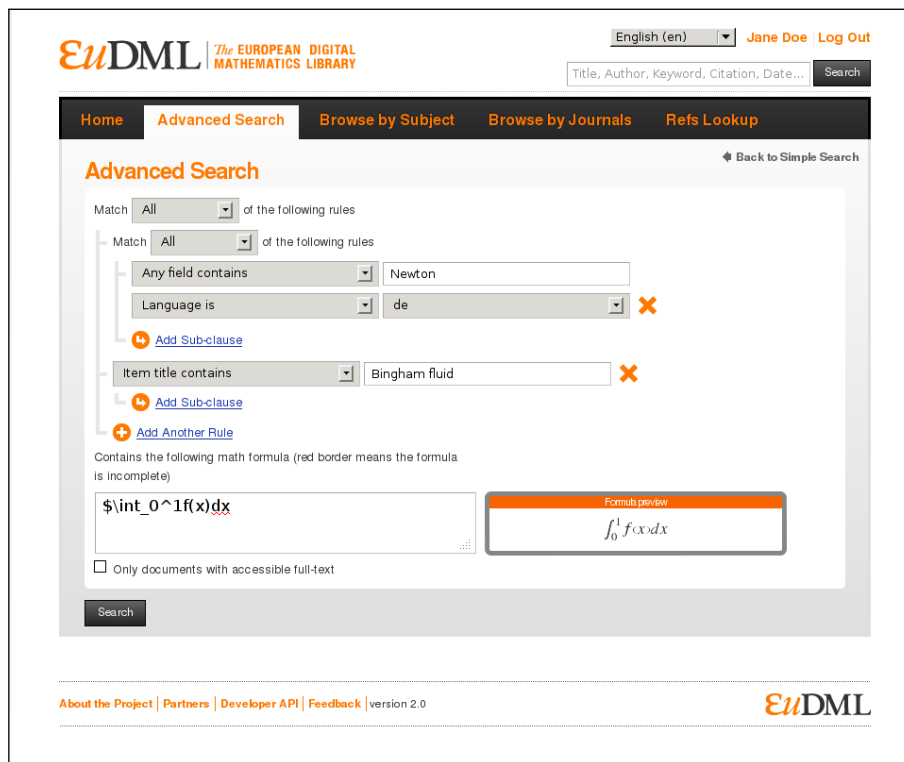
EuDML | The EUROPEAN DIGITAL MATHEMATICS LIBRARY

English (en) | Jane Doe | Log Out

Title, Author, Keyword, Citation, Date... | Search

Home | Advanced Search | Browse by Subject | Browse by Journals | Refs Lookup

Advanced Search

Back to Simple Search

Match All of the following rules

Match All of the following rules

Any field contains | Newton

Language is | de

Add Sub-clause

Item title contains | Bingham fluid

Add Sub-clause

Add Another Rule

Contains the following math formula (red border means the formula is incomplete)

$\int_0^1f(x)dx

Formula preview

$\int_0^1 f(x)dx$

Only documents with accessible full-text

Search

About the Project | Partners | Developer API | Feedback | version 2.0

EuDML